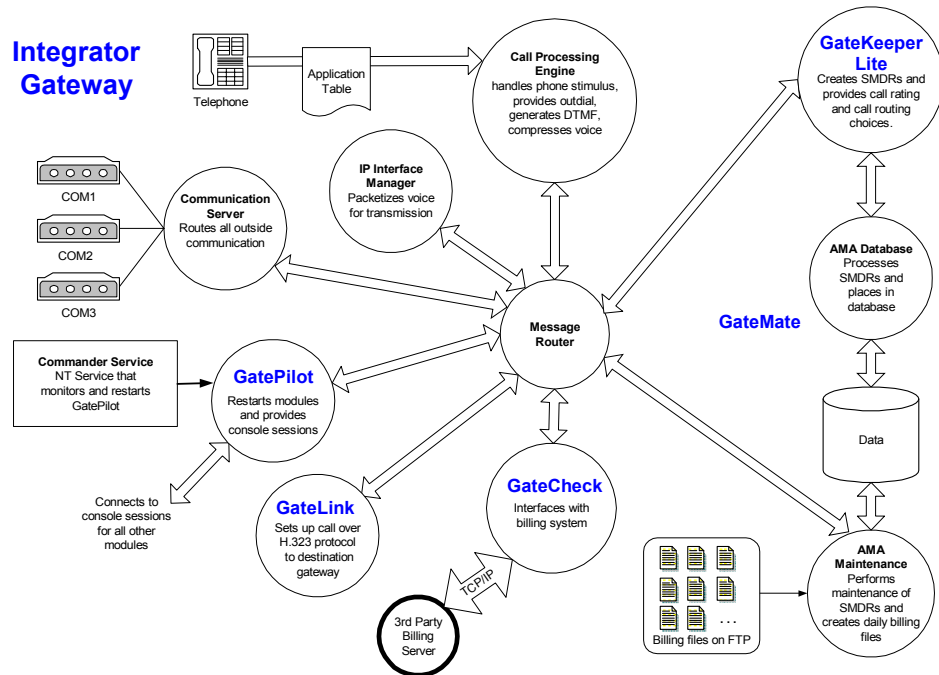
Integrator Gateway

Telephone

Application Table

Call Processing Engine
handles phone stimulus, provides outdial, generates DTMF, compresses voice

GateKeeper Lite
Creates SMDRs and provides call rating and call routing choices.

COM1

COM2

COM3

Communication Server
Routes all outside communication

IP Interface Manager
Packetizes voice for transmission

AMA Database
Processes SMDRs and places in database

GateMate

Message Router

Commander Service
NT Service that monitors and restarts GatePilot

GatePilot
Restarts modules and provides console sessions

Data

Connects to console sessions for all other modules

GateLink
Sets up call over H.323 protocol to destination gateway

GateCheck
Interfaces with billing system

TCP/IP

3rd Party Billing Server

...

Billing files on FTP

AMA Maintenance
Performs maintenance of SMDRs and creates daily billing files